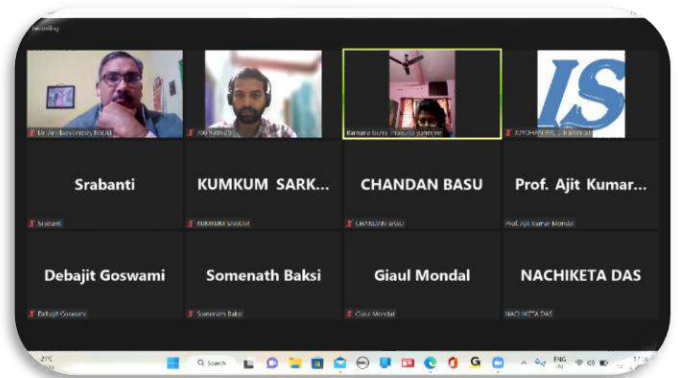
Recording

Dr. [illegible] NSOU

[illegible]

Kamana Guha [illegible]

IS

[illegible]

Srabanti

Srabanti

KUMKUM SARK...

KUMKUM SARKAR

CHANDAN BASU

CHANDAN BASU

Prof. Ajit Kumar...

Prof. Ajit Kumar Mondal

Debajit Goswami

Debajit Goswami

Somenath Baksi

Somenath Baksi

Giaul Mondal

Giaul Mondal

NACHIKETA DAS

NACHIKETA DAS

27°C

Search

ENG IN